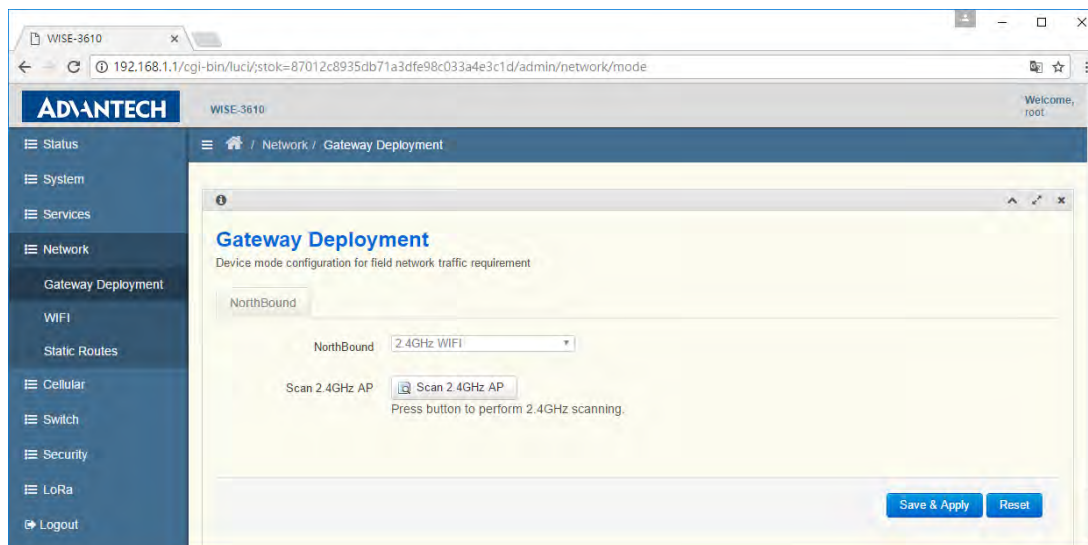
WISE-3610 ×

192.168.1.1/cgi-bin/luci/;stok=87012c8935db71a3dfe98c033a4e3c1d/admin/network/mode

ADVANTECH

WISE-3610

Welcome, root

Status

System

Services

Network

Gateway Deployment

WIFI

Static Routes

Cellular

Switch

Security

LoRa

Logout

/ Network / Gateway Deployment

Gateway Deployment

Device mode configuration for field network traffic requirement

NorthBound

NorthBound 2.4GHz WIFI

Scan 2.4GHz AP Scan 2.4GHz AP

Press button to perform 2.4GHz scanning.

Save & Apply Reset